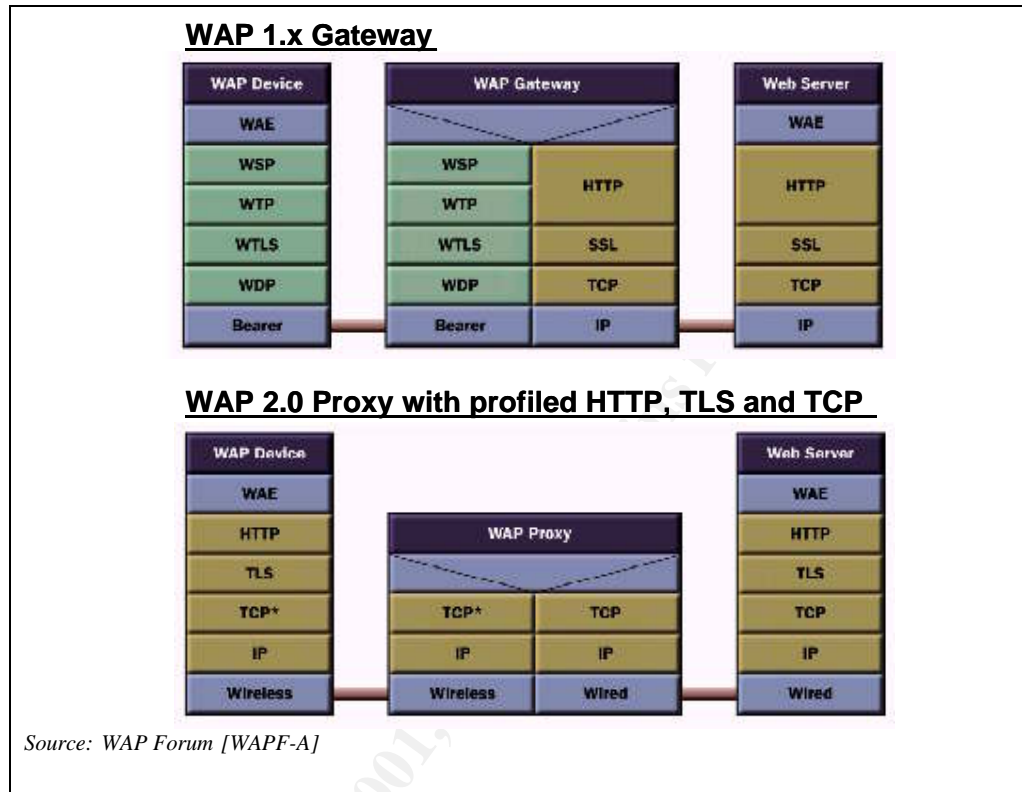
WAP 1.x Gateway

WAP Device
WAE
WSP
WTP
WTLS
WDP
Bearer

WAP Gateway
WSP
WTP
WTLS
WDP
Bearer
HTTP
SSL
TCP
IP

Web Server
WAE
HTTP
SSL
TCP
IP

WAP 2.0 Proxy with profiled HTTP, TLS and TCP

WAP Device
WAE
HTTP
TLS
TCP*
IP
Wireless

WAP Proxy
TCP*
IP
Wireless
TCP
IP
Wired

Web Server
WAE
HTTP
TLS
TCP
IP
Wired

Source: WAP Forum [WAPF-A]